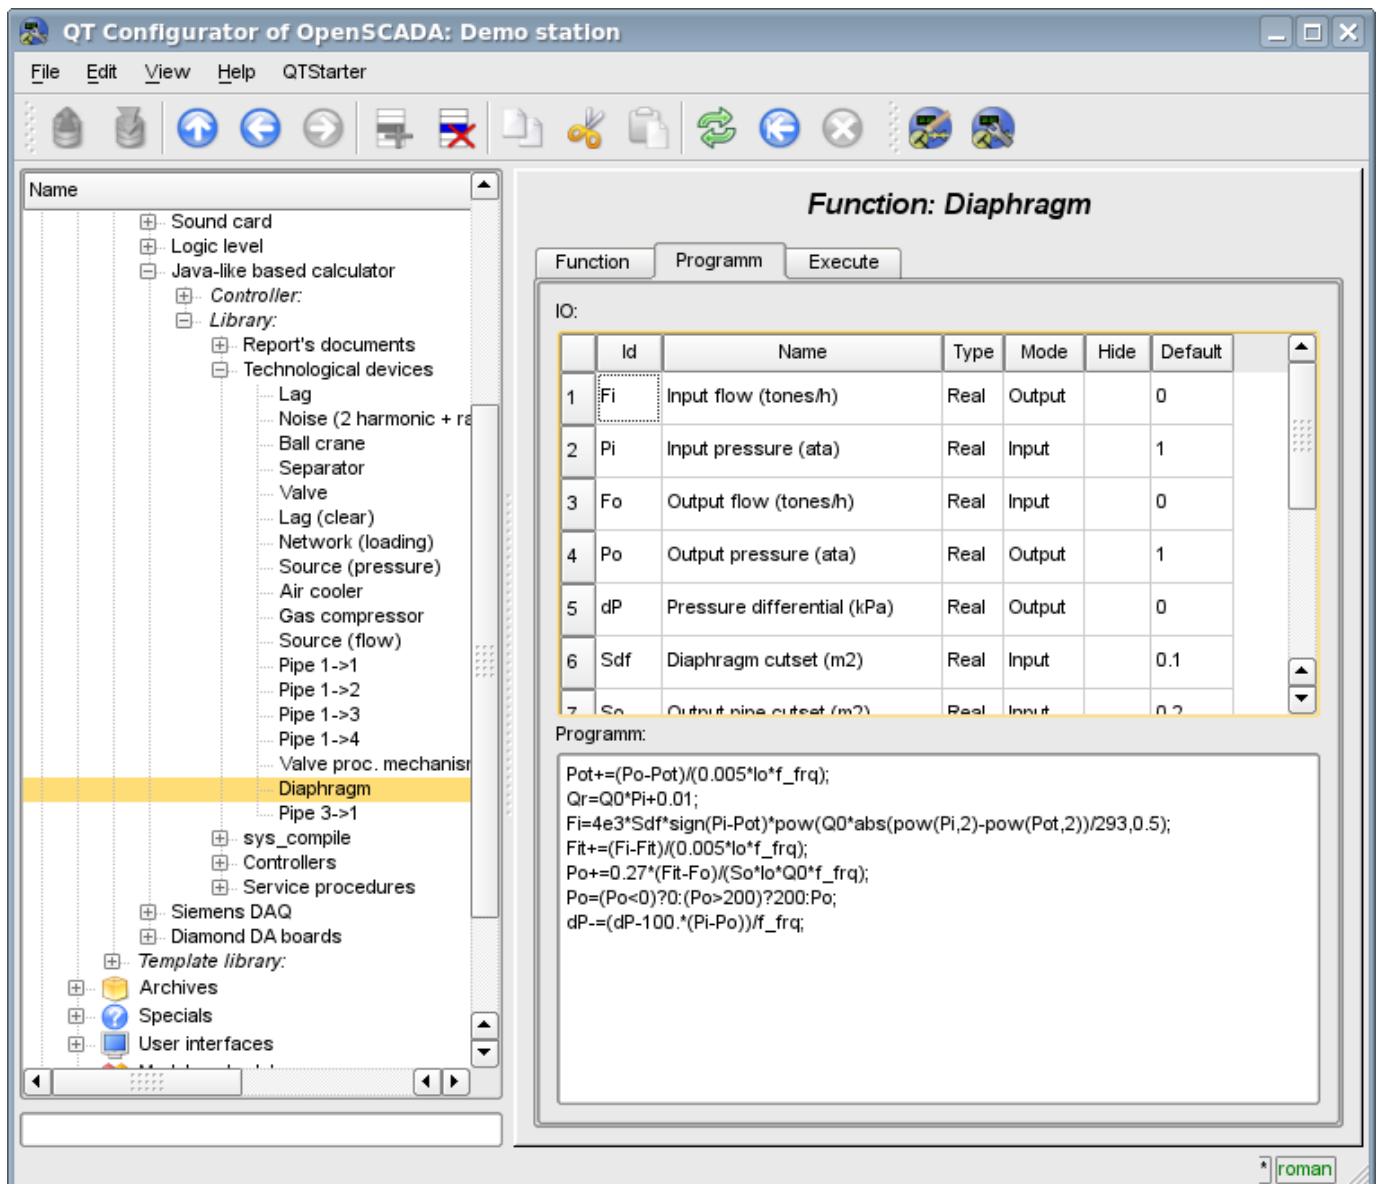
QT Configurator of OpenSCADA: Demo station

File Edit View Help QTStarter

Name

Sound card
Logic level
Java-like based calculator
Controller:
Library:
Report's documents
Technological devices
Lag
Noise (2 harmonic + ra
Ball crane
Separator
Valve
Lag (clear)
Network (loading)
Source (pressure)
Air cooler
Gas compressor
Source (flow)
Pipe 1->1
Pipe 1->2
Pipe 1->3
Pipe 1->4
Valve proc. mechanisı
Diaphragm
Pipe 3->1
sys_compile
Controllers
Service procedures
Siemens DAQ
Diamond DA boards
Template library:
Archives
Specials
User interfaces

Function: Diaphragm

Function Programm Execute

IO:

| | Id | Name | Type | Mode | Hide | Default |
|---|---|---|---|---|---|---|
| 1 | Fi | Input flow (tones/h) | Real | Output | | 0 |
| 2 | Pi | Input pressure (ata) | Real | Input | | 1 |
| 3 | Fo | Output flow (tones/h) | Real | Input | | 0 |
| 4 | Po | Output pressure (ata) | Real | Output | | 1 |
| 5 | dP | Pressure differential (kPa) | Real | Output | | 0 |
| 6 | Sdf | Diaphragm cutset (m2) | Real | Input | | 0.1 |
| 7 | So | Output pipe cutset (m2) | Real | Input | | 0.2 |

Programm:

Pot+=(Po-Pot)/(0.005*lo*f_frq);
Qr=Q0*Pi+0.01;
Fi=4e3*Sdf*sign(Pi-Pot)*pow(Q0*abs(pow(Pi,2)-pow(Pot,2))/293,0.5);
Fit+=(Fi-Fit)/(0.005*lo*f_frq);
Po+=0.27*(Fit-Fo)/(So*lo*Q0*f_frq);
Po=(Po<0)?0:(Po>200)?200:Po;
dP-=(dP-100.*(Pi-Po))/f_frq;

* roman